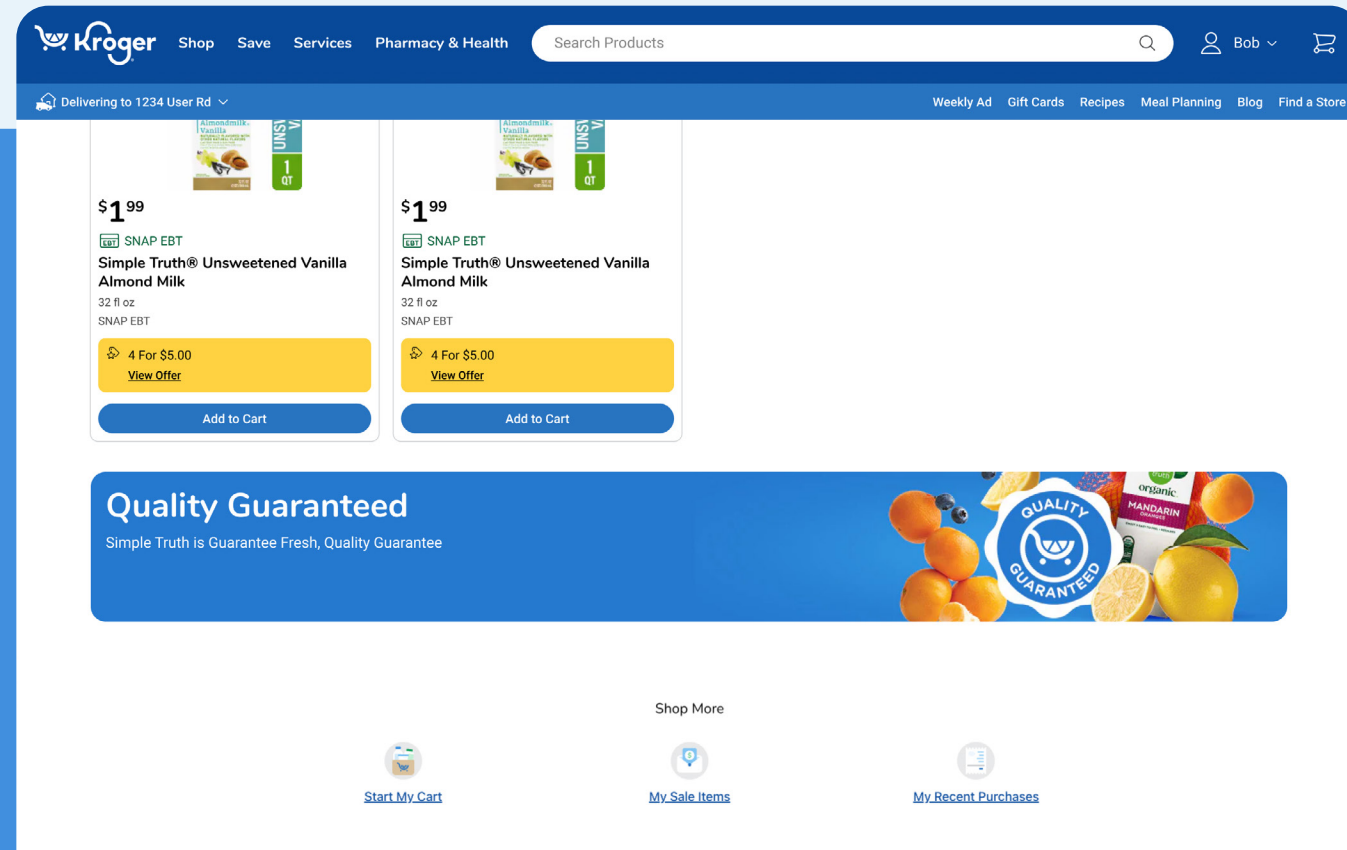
Kroger Shop Save Services Pharmacy & Health

Search Products

Bob

Delivering to 1234 User Rd

Weekly Ad Gift Cards Recipes Meal Planning Blog Find a Store

Almondmilk Vanilla

1 QT

$1 99

SNAP EBT

Simple Truth® Unsweetened Vanilla Almond Milk

32 fl oz

SNAP EBT

4 For $5.00

View Offer

Add to Cart

Almondmilk Vanilla

1 QT

$1 99

SNAP EBT

Simple Truth® Unsweetened Vanilla Almond Milk

32 fl oz

SNAP EBT

4 For $5.00

View Offer

Add to Cart

Quality Guaranteed

Simple Truth is Guarantee Fresh, Quality Guarantee

QUALITY GUARANTEED

organic MANDARIN

Shop More

Start My Cart

My Sale Items

My Recent Purchases